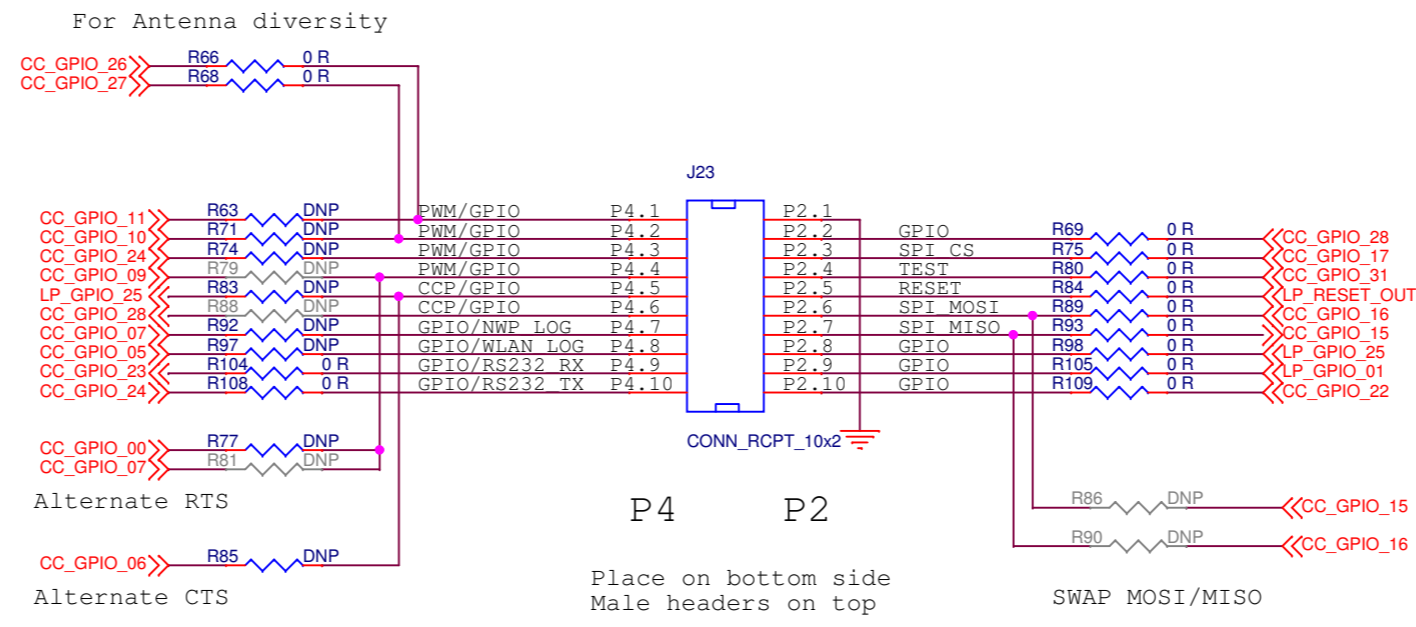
For Antenna diversity

CC_GPIO_26 R66 0 R
CC_GPIO_27 R68 0 R

J23

CC_GPIO_11 R63 DNP PWM/GPIO P4.1
CC_GPIO_10 R71 DNP PWM/GPIO P4.2
CC_GPIO_24 R74 DNP PWM/GPIO P4.3
CC_GPIO_09 R79 DNP PWM/GPIO P4.4
LP_GPIO_25 R83 DNP CCP/GPIO P4.5
CC_GPIO_28 R88 DNP CCP/GPIO P4.6
CC_GPIO_07 R92 DNP GPIO/NWP_LOG P4.7
CC_GPIO_05 R97 DNP GPIO/WLAN_LOG P4.8
CC_GPIO_23 R104 0 R GPIO/RS232_RX P4.9
CC_GPIO_24 R108 0 R GPIO/RS232_TX P4.10

P2.1
P2.2 GPIO R69 0 R CC_GPIO_28
P2.3 SPI_CS R75 0 R CC_GPIO_17
P2.4 TEST R80 0 R CC_GPIO_31
P2.5 RESET R84 0 R LP_RESET_OUT
P2.6 SPI_MOSI R89 0 R CC_GPIO_16
P2.7 SPI_MISO R93 0 R CC_GPIO_15
P2.8 GPIO R98 0 R LP_GPIO_25
P2.9 GPIO R105 0 R LP_GPIO_01
P2.10 GPIO R109 0 R CC_GPIO_22

CONN_RCPT_10x2

CC_GPIO_00 R77 DNP
CC_GPIO_07 R81 DNP

Alternate RTS

P4 P2

R86 DNP CC_GPIO_15
R90 DNP CC_GPIO_16

CC_GPIO_06 R85 DNP

Alternate CTS

Place on bottom side
Male headers on top

SWAP MOSI/MISO